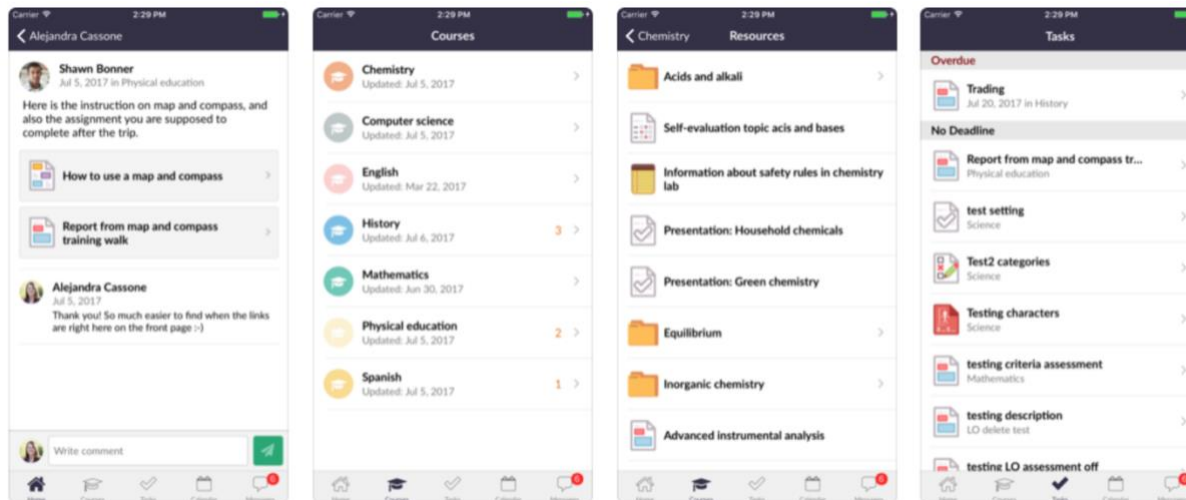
Carrier 2:29 PM

Alejandra Cassone

Shawn Bonner
Jul 5, 2017 in Physical education

Here is the instruction on map and compass, and also the assignment you are supposed to complete after the trip.

How to use a map and compass

Report from map and compass training walk

Alejandra Cassone
Jul 5, 2017
Thank you! So much easier to find when the links are right here on the front page :-)

Write comment

6

Carrier 2:29 PM

Courses

Chemistry
Updated: Jul 5, 2017

Computer science
Updated: Jul 5, 2017

English
Updated: Mar 22, 2017

History
Updated: Jul 6, 2017
3

Mathematics
Updated: Jun 30, 2017

Physical education
Updated: Jul 5, 2017
2

Spanish
Updated: Jul 5, 2017
1

6

Carrier 2:29 PM

Chemistry Resources

Acids and alkali

Self-evaluation topic acis and bases

Information about safety rules in chemistry lab

Presentation: Household chemicals

Presentation: Green chemistry

Equilibrium

Inorganic chemistry

Advanced instrumental analysis

6

Carrier 2:29 PM

Tasks

Overdue

Trading
Jul 20, 2017 in History

No Deadline

Report from map and compass tr...
Physical education

test setting
Science

Test2 categories
Science

Testing characters
Science

testing criteria assessment
Mathematics

testing description
LO delete test

testing LO assessment off

6